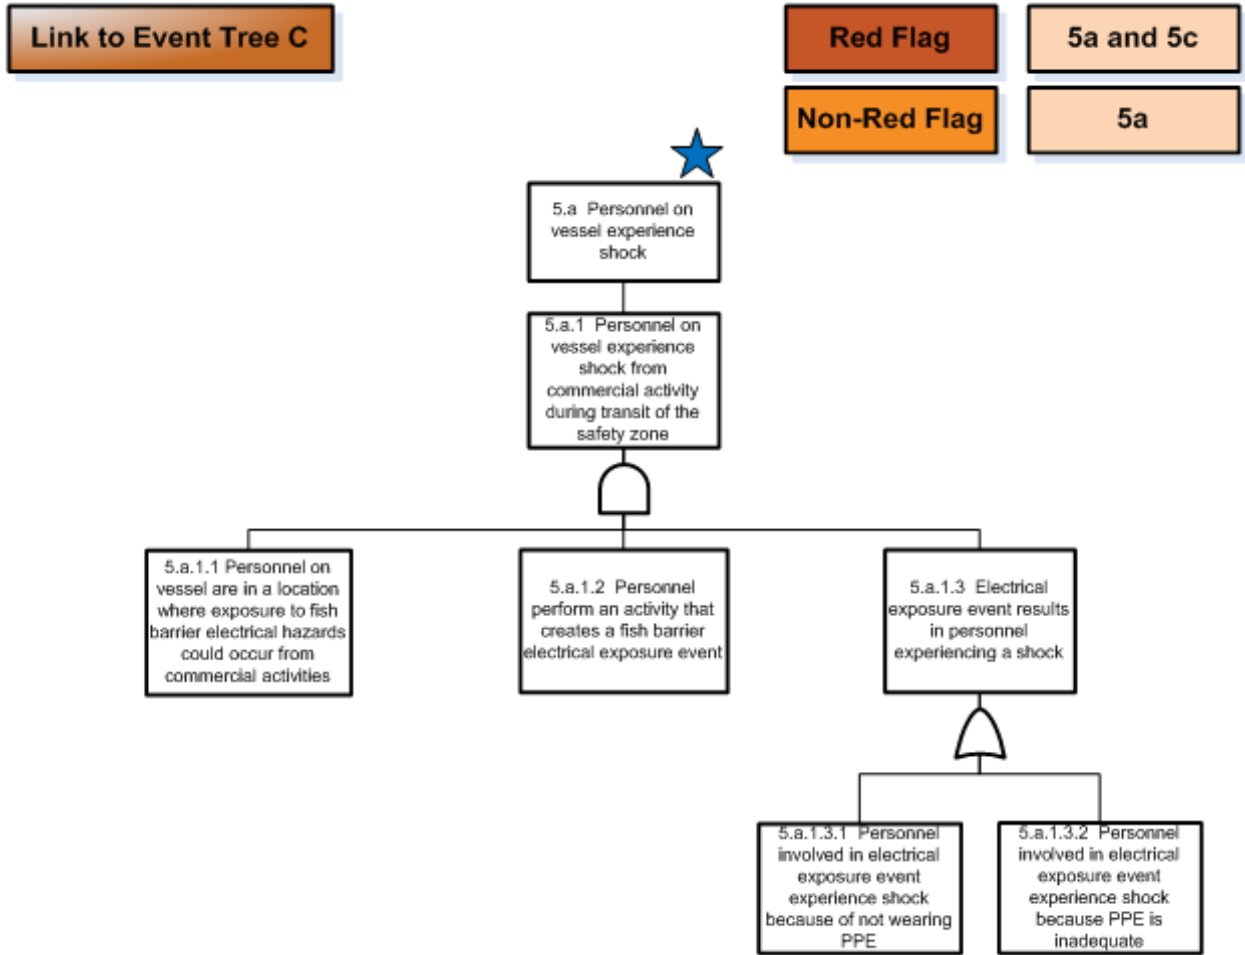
Link to Event Tree C

Red Flag

5a and 5c

Non-Red Flag

5a

5.a Personnel on vessel experience shock

5.a.1 Personnel on vessel experience shock from commercial activity during transit of the safety zone

5.a.1.1 Personnel on vessel are in a location where exposure to fish barrier electrical hazards could occur from commercial activities

5.a.1.2 Personnel perform an activity that creates a fish barrier electrical exposure event

5.a.1.3 Electrical exposure event results in personnel experiencing a shock

5.a.1.3.1 Personnel involved in electrical exposure event experience shock because of not wearing PPE

5.a.1.3.2 Personnel involved in electrical exposure event experience shock because PPE is inadequate